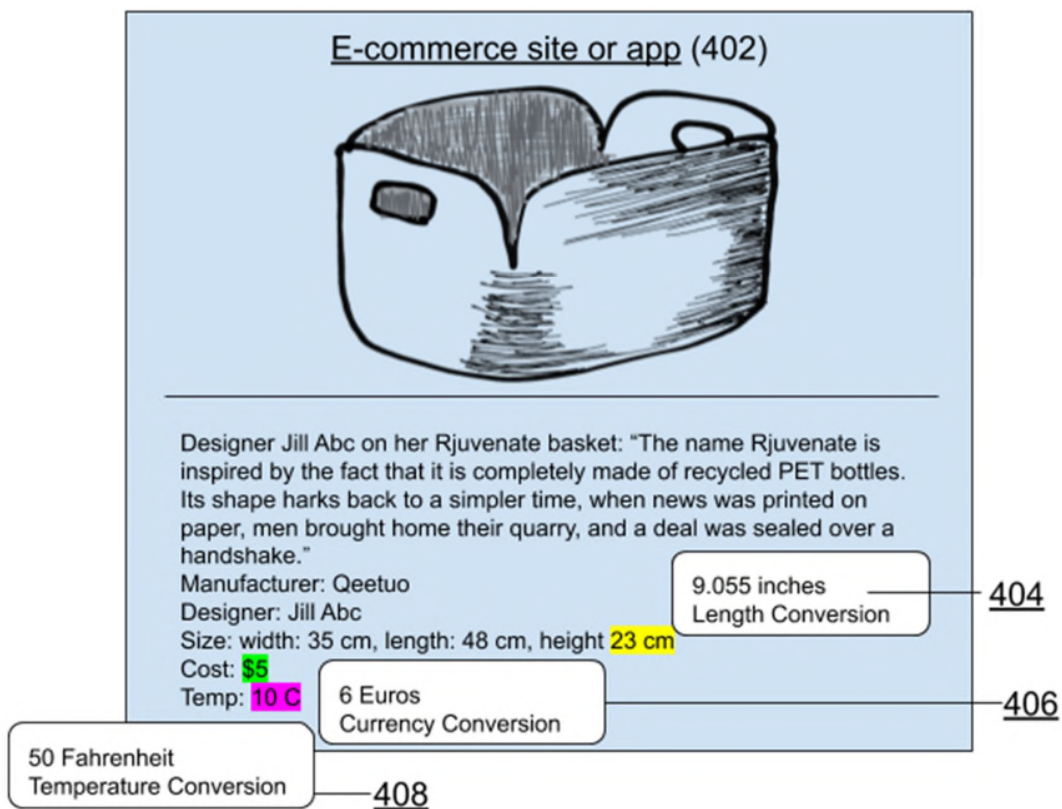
E-commerce site or app (402)

Designer Jill Abc on her Rjuvenate basket: “The name Rjuvenate is inspired by the fact that it is completely made of recycled PET bottles. Its shape harks back to a simpler time, when news was printed on paper, men brought home their quarry, and a deal was sealed over a handshake.”
Manufacturer: Qeetuo
Designer: Jill Abc
Size: width: 35 cm, length: 48 cm, height 23 cm
Cost: $5
Temp: 10 C

9.055 inches
Length Conversion

404

6 Euros
Currency Conversion

406

50 Fahrenheit
Temperature Conversion

408